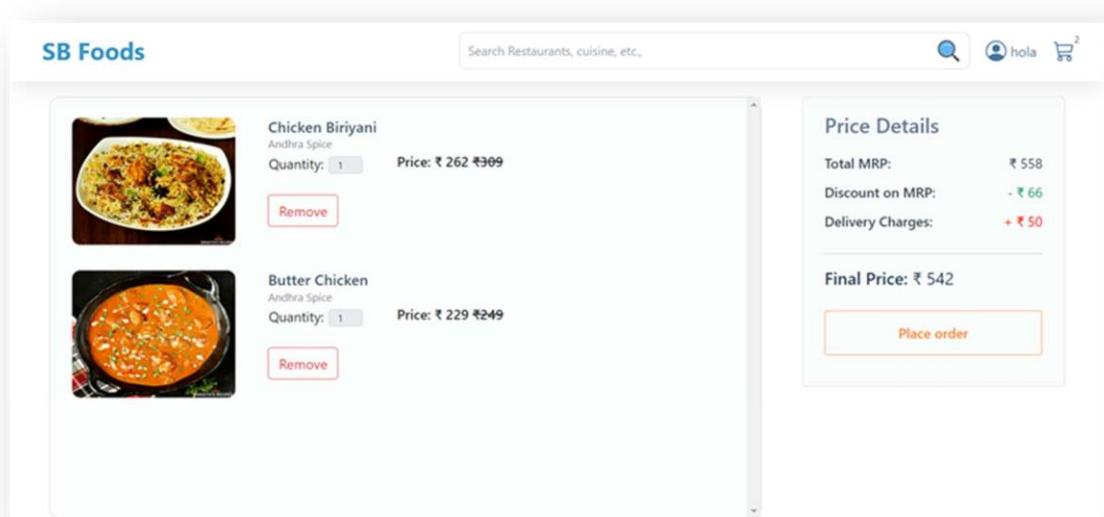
SB Foods

Search Restaurants, cuisine, etc.,

hola 2

Chicken Biriyani
Andhra Spice
Quantity: 1
Price: ₹ 262 ~~₹309~~
Remove

Butter Chicken
Andhra Spice
Quantity: 1
Price: ₹ 229 ~~₹249~~
Remove

Price Details
Total MRP: ₹ 558
Discount on MRP: - ₹ 66
Delivery Charges: + ₹ 50

Final Price: ₹ 542

Place order